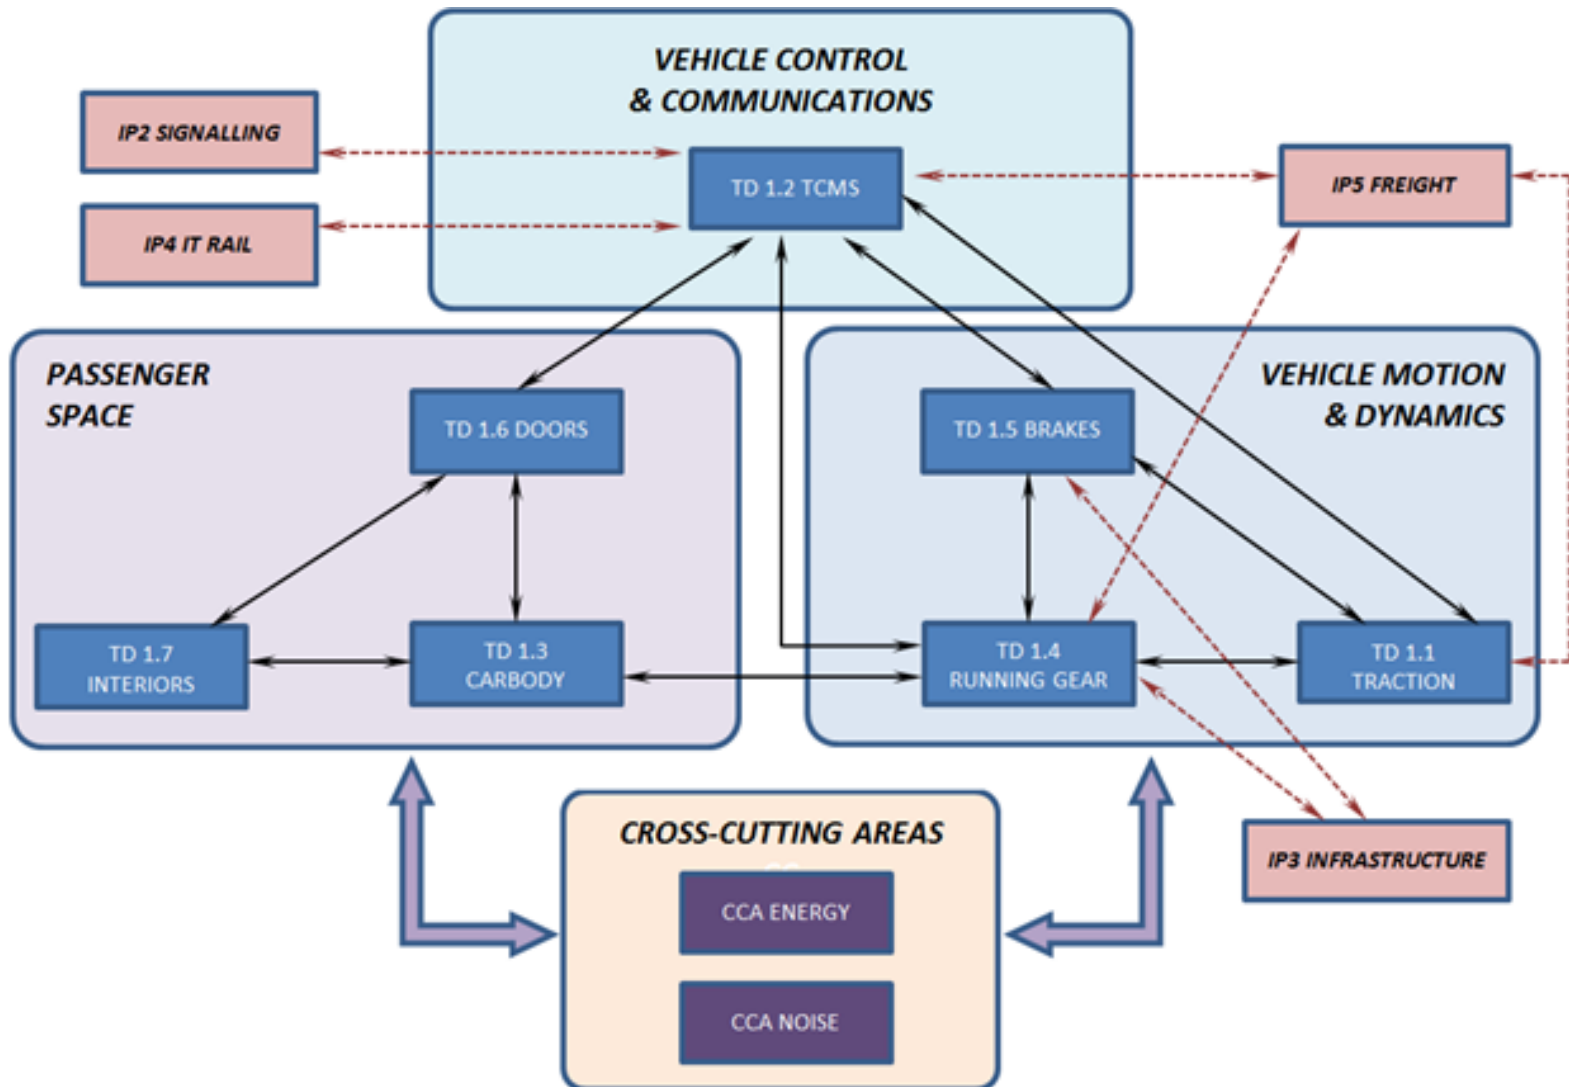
VEHICLE CONTROL & COMMUNICATIONS

IP2 SIGNALLING

IP4 IT RAIL

TD 1.2 TCMS

IP5 FREIGHT

PASSENGER SPACE

TD 1.6 DOORS

TD 1.7 INTERIORS

TD 1.3 CARBODY

VEHICLE MOTION & DYNAMICS

TD 1.5 BRAKES

TD 1.4 RUNNING GEAR

TD 1.1 TRACTION

CROSS-CUTTING AREAS

CCA ENERGY

CCA NOISE

IP3 INFRASTRUCTURE